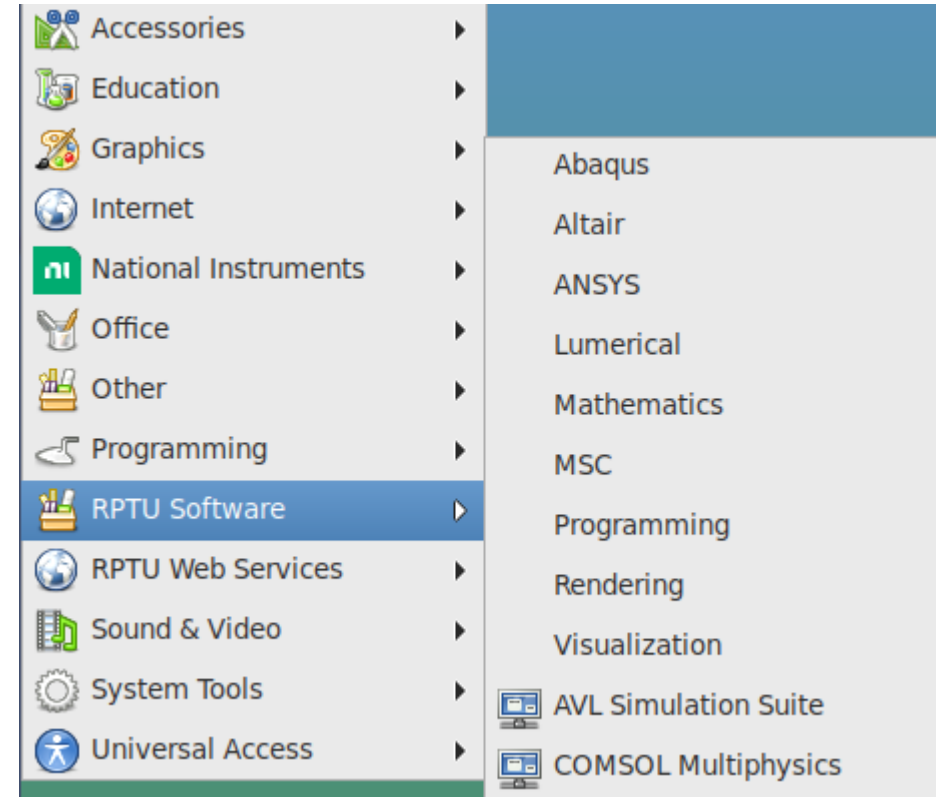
Accessories
Education
Graphics
Internet
National Instruments
Office
Other
Programming
RPTU Software
RPTU Web Services
Sound & Video
System Tools
Universal Access

Abaqus
Altair
ANSYS
Lumerical
Mathematics
MSC
Programming
Rendering
Visualization
AVL Simulation Suite
COMSOL Multiphysics